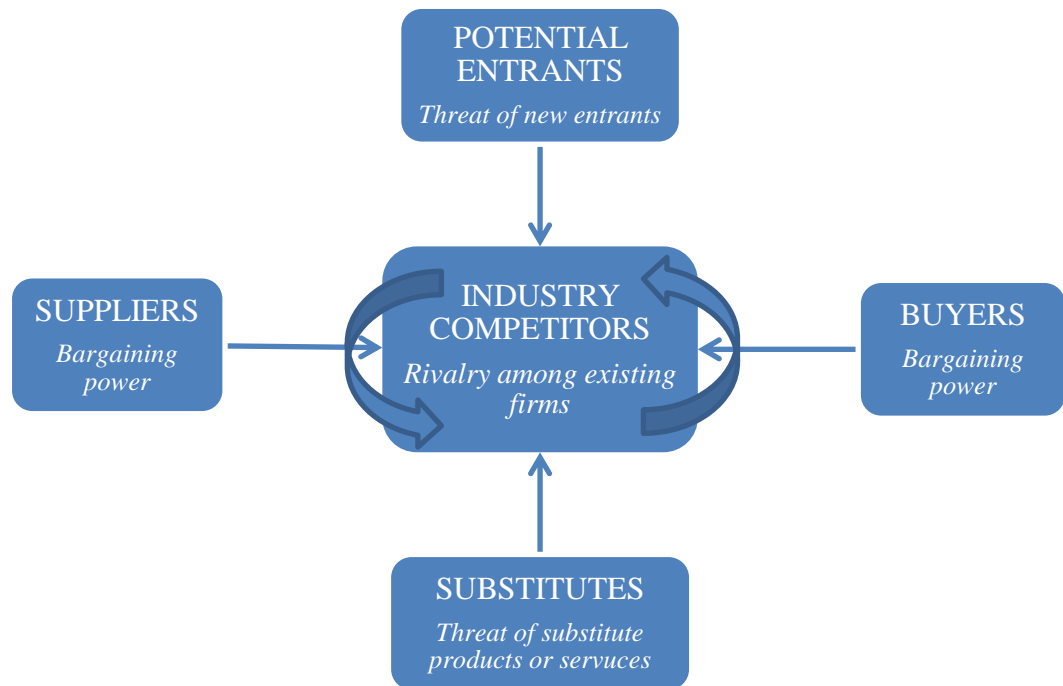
POTENTIAL ENTRANTS
Threat of new entrants

SUPPLIERS
Bargaining power

INDUSTRY COMPETITORS
Rivalry among existing firms

BUYERS
Bargaining power

SUBSTITUTES
Threat of substitute products or servuces